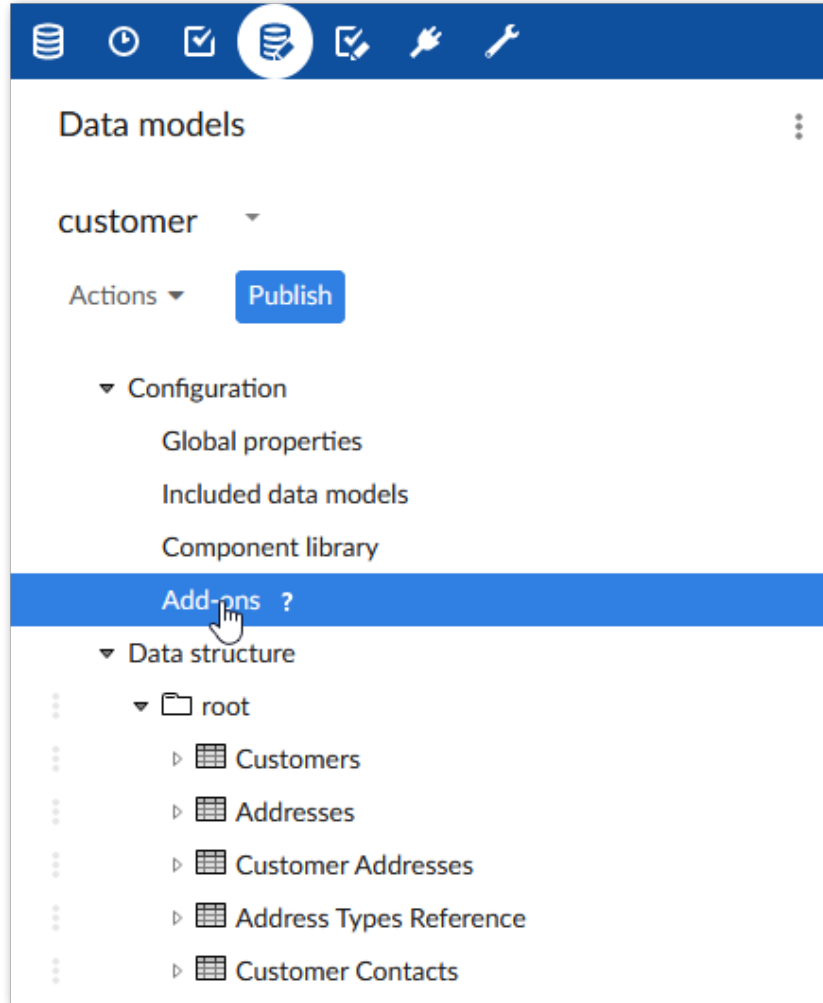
Data models

customer

Actions

Publish

Configuration

Global properties

Included data models

Component library

Add-ons ?

Data structure

root

Customers

Addresses

Customer Addresses

Address Types Reference

Customer Contacts